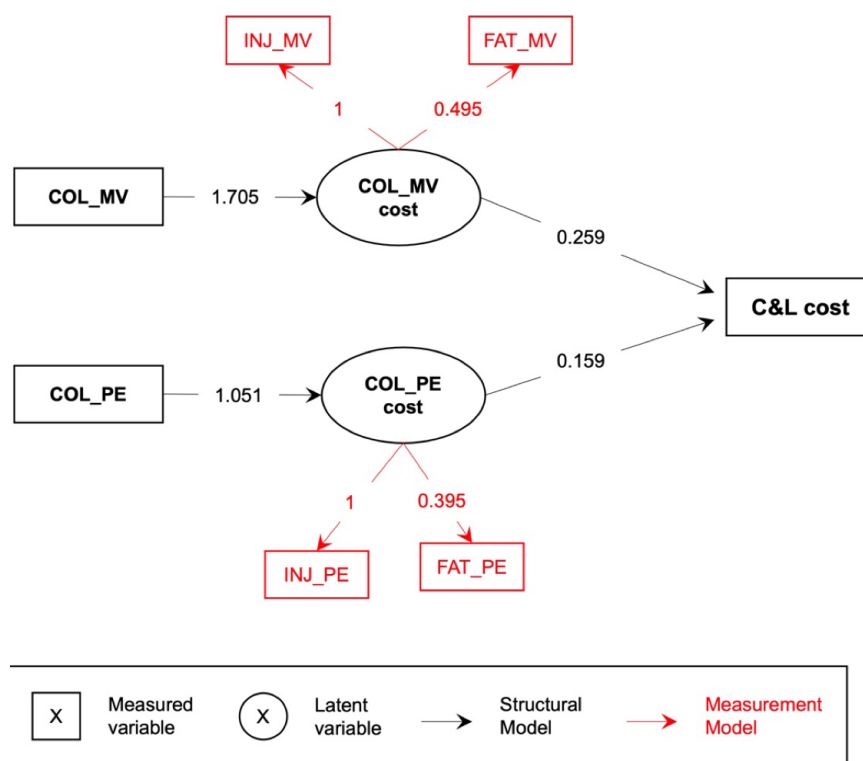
INJ_MV

FAT_MV

1

0.495

COL_MV

1.705

COL_MV cost

0.259

C&L cost

0.159

COL_PE

1.051

COL_PE cost

1

0.395

INJ_PE

FAT_PE

X Measured variable

X Latent variable

Structural Model

Measurement Model